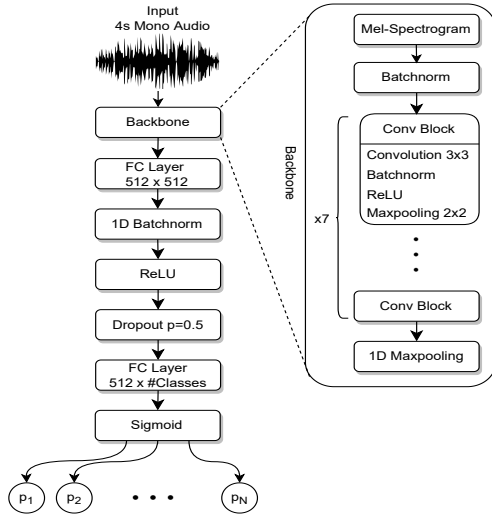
Input
4s Mono Audio

Backbone

FC Layer
512 x 512

1D Batchnorm

ReLU

Dropout p=0.5

FC Layer
512 x #Classes

Sigmoid

$p_1$ $p_2$ • • • $p_N$

Backbone

Mel-Spectrogram

Batchnorm

x7

Conv Block
Convolution 3x3
Batchnorm
ReLU
Maxpooling 2x2

Conv Block

1D Maxpooling